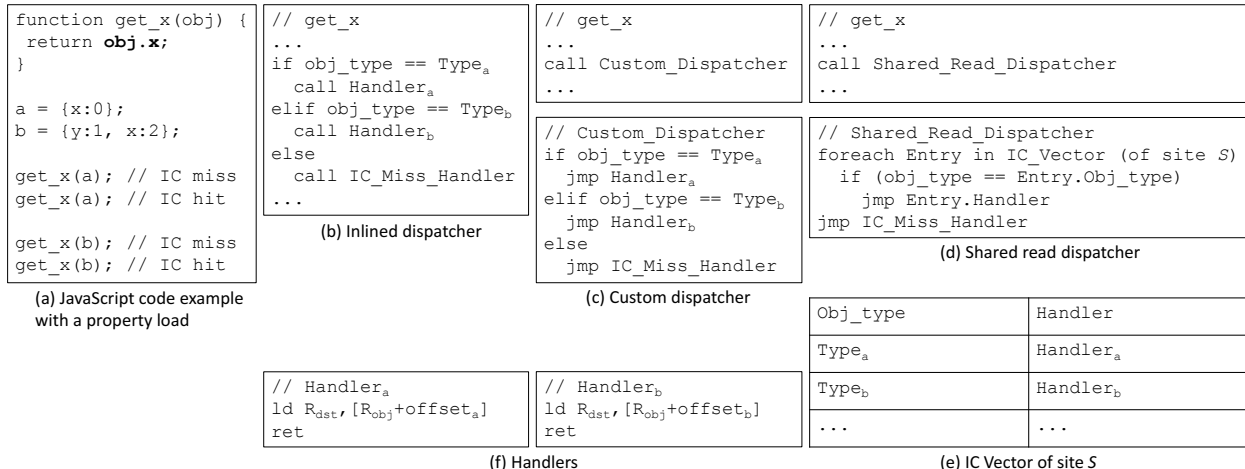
function get_x(obj) {
 return **obj.x;**
}

a = {x:0};
b = {y:1, x:2};

get_x(a); // IC miss
get_x(a); // IC hit

get_x(b); // IC miss
get_x(b); // IC hit

(a) JavaScript code example with a property load

// get_x
...
if obj_type == Type$_a$
  call Handler$_a$
elif obj_type == Type$_b$
  call Handler$_b$
else
  call IC_Miss_Handler
...

(b) Inlined dispatcher

// get_x
...
call Custom_Dispatcher
...

// Custom_Dispatcher
if obj_type == Type$_a$
  jmp Handler$_a$
elif obj_type == Type$_b$
  jmp Handler$_b$
else
  jmp IC_Miss_Handler

(c) Custom dispatcher

// get_x
...
call Shared_Read_Dispatcher
...

// Shared_Read_Dispatcher
foreach Entry in IC_Vector (of site *S*)
  if (obj_type == Entry.Obj_type)
    jmp Entry.Handler
jmp IC_Miss_Handler

(d) Shared read dispatcher

| Obj_type | Handler |
|---|---|
| Type$_a$ | Handler$_a$ |
| Type$_b$ | Handler$_b$ |
| ... | ... |

(e) IC Vector of site *S*

// Handler$_a$
ld R$_{dst}$,[R$_{obj}$+offset$_a$]
ret

// Handler$_b$
ld R$_{dst}$,[R$_{obj}$+offset$_b$]
ret

(f) Handlers